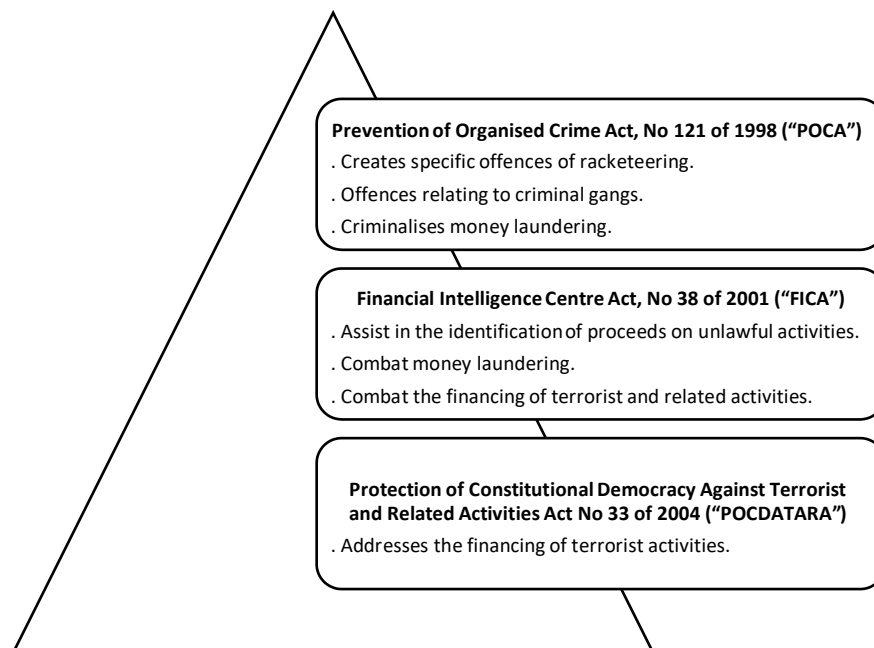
Prevention of Organised Crime Act, No 121 of 1998 ("POCA")
. Creates specific offences of racketeering.
. Offences relating to criminal gangs.
. Criminalises money laundering.

Financial Intelligence Centre Act, No 38 of 2001 ("FICA")
. Assist in the identification of proceeds on unlawful activities.
. Combat money laundering.
. Combat the financing of terrorist and related activities.

Protection of Constitutional Democracy Against Terrorist and Related Activities Act No 33 of 2004 ("POCDATARA")
. Addresses the financing of terrorist activities.